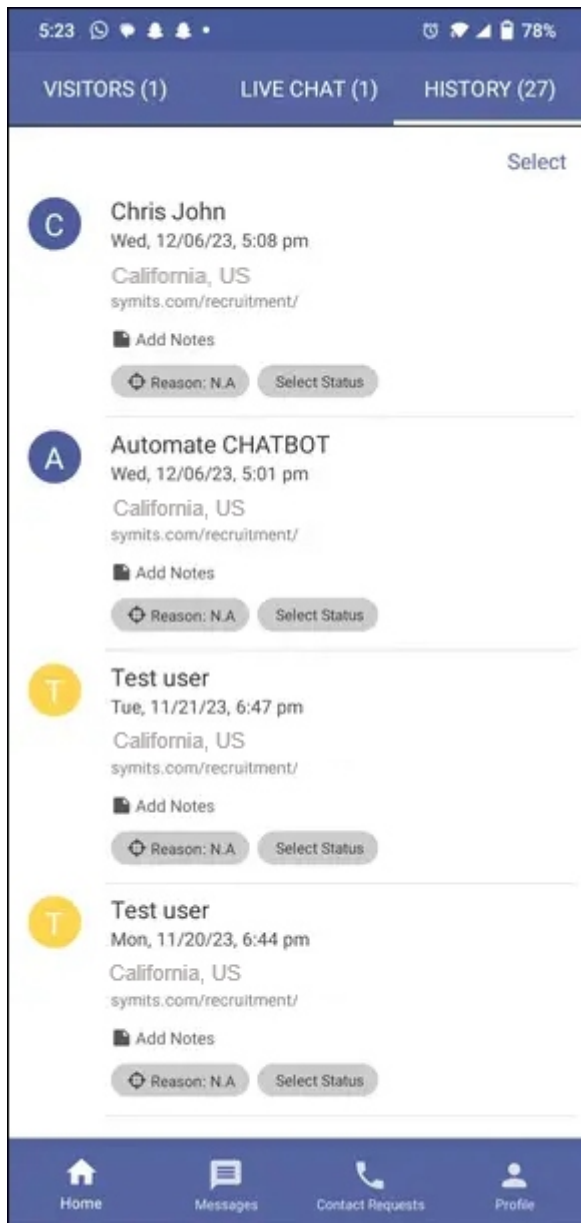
5:23 78%

VISITORS (1) LIVE CHAT (1) HISTORY (27)

Select

C
Chris John
Wed, 12/06/23, 5:08 pm
California, US
symits.com/recruitment/
Add Notes
Reason: N.A
Select Status

A
Automate CHATBOT
Wed, 12/06/23, 5:01 pm
California, US
symits.com/recruitment/
Add Notes
Reason: N.A
Select Status

T
Test user
Tue, 11/21/23, 6:47 pm
California, US
symits.com/recruitment/
Add Notes
Reason: N.A
Select Status

T
Test user
Mon, 11/20/23, 6:44 pm
California, US
symits.com/recruitment/
Add Notes
Reason: N.A
Select Status

Home
Messages
Contact Requests
Profile